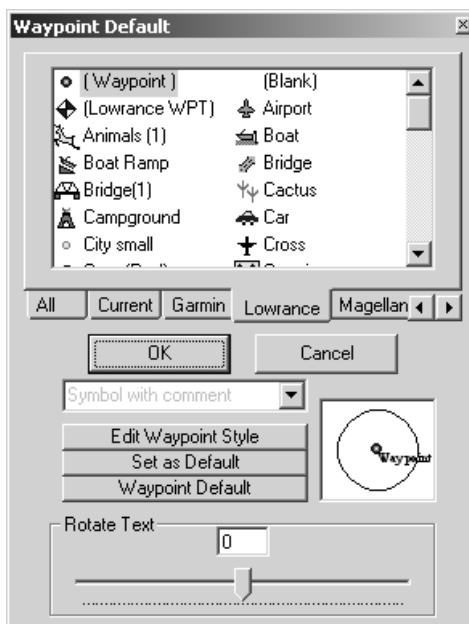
Waypoint Default

( Waypoint ) (Blank)
(Lowrance WPT) Airport
Animals (1) Boat
Boat Ramp Bridge
Bridge(1) Cactus
Campground Car
City small Cross
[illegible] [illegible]

All | Current | Garmin | Lowrance | Magellan

OK
Cancel

Symbol with comment

Edit Waypoint Style
Set as Default
Waypoint Default

Waypoint

Rotate Text
0